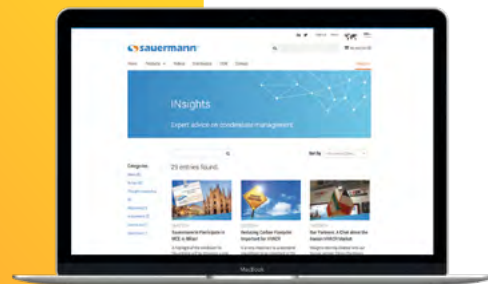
sauermann

INsights

Expert advice on condensate management

Categories

29 entries found.

Sort by

Sauermann to Participate in MCE in Milan

Reducing Carbon Footprint Important for HVACR

Our Partners: A Chat about the Italian HVACR Market

MacBook